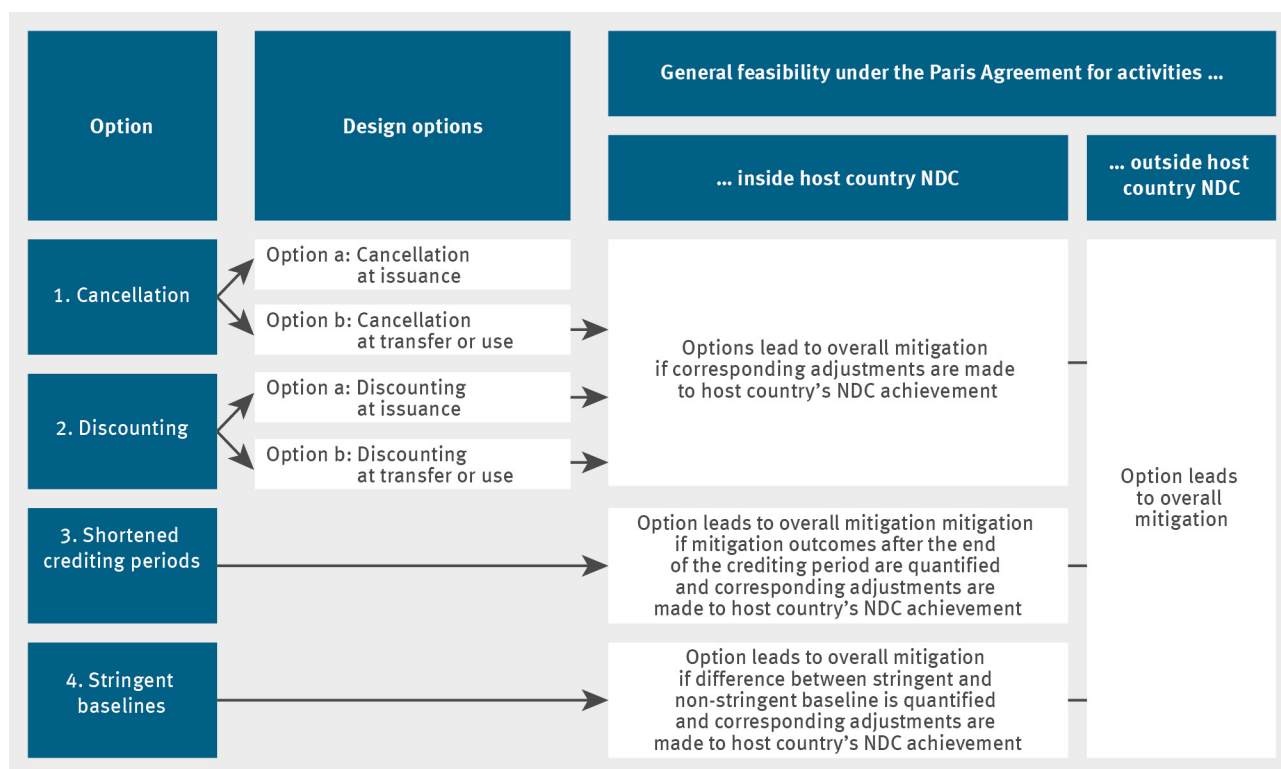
Option

Design options

General feasibility under the Paris Agreement for activities …

… inside host country NDC

… outside host country NDC

1. Cancellation

Option a: Cancellation at issuance

Option b: Cancellation at transfer or use

2. Discounting

Option a: Discounting at issuance

Option b: Discounting at transfer or use

Options lead to overall mitigation if corresponding adjustments are made to host country's NDC achievement

3. Shortened crediting periods

Option leads to overall mitigation mitigation if mitigation outcomes after the end of the crediting period are quantified and corresponding adjustments are made to host country's NDC achievement

4. Stringent baselines

Option leads to overall mitigation if difference between stringent and non-stringent baseline is quantified and corresponding adjustments are made to host country's NDC achievement

Option leads to overall mitigation